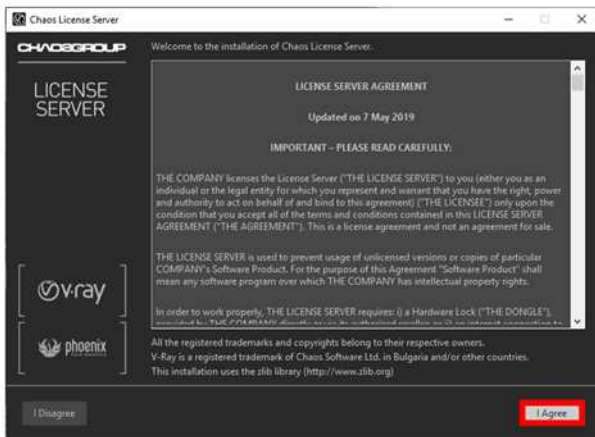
Chaos License Server

CHAOSGROUP

Welcome to the installation of Chaos License Server.

LICENSE SERVER

LICENSE SERVER AGREEMENT

Updated on 7 May 2019

IMPORTANT – PLEASE READ CAREFULLY:

THE COMPANY licenses the License Server ("THE LICENSE SERVER") to you (either you as an individual or the legal entity for which you represent and warrant that you have the right, power and authority to act on behalf of and bind to this agreement) ("THE LICENSEE") only upon the condition that you accept all of the terms and conditions contained in this LICENSE SERVER AGREEMENT ("THE AGREEMENT"). This is a license agreement and not an agreement for sale.

THE LICENSE SERVER is used to prevent usage of unlicensed versions or copies of particular COMPANY's Software Product. For the purpose of this Agreement "Software Product" shall mean any software program over which THE COMPANY has intellectual property rights.

In order to work properly, THE LICENSE SERVER requires: i) a Hardware Lock ("THE DONGLE"), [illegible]

v-ray

phoenix

All the registered trademarks and copyrights belong to their respective owners.
V-Ray is a registered trademark of Chaos Software Ltd. in Bulgaria and/or other countries.
This installation uses the zlib library (http://www.zlib.org)

I Disagree

I Agree